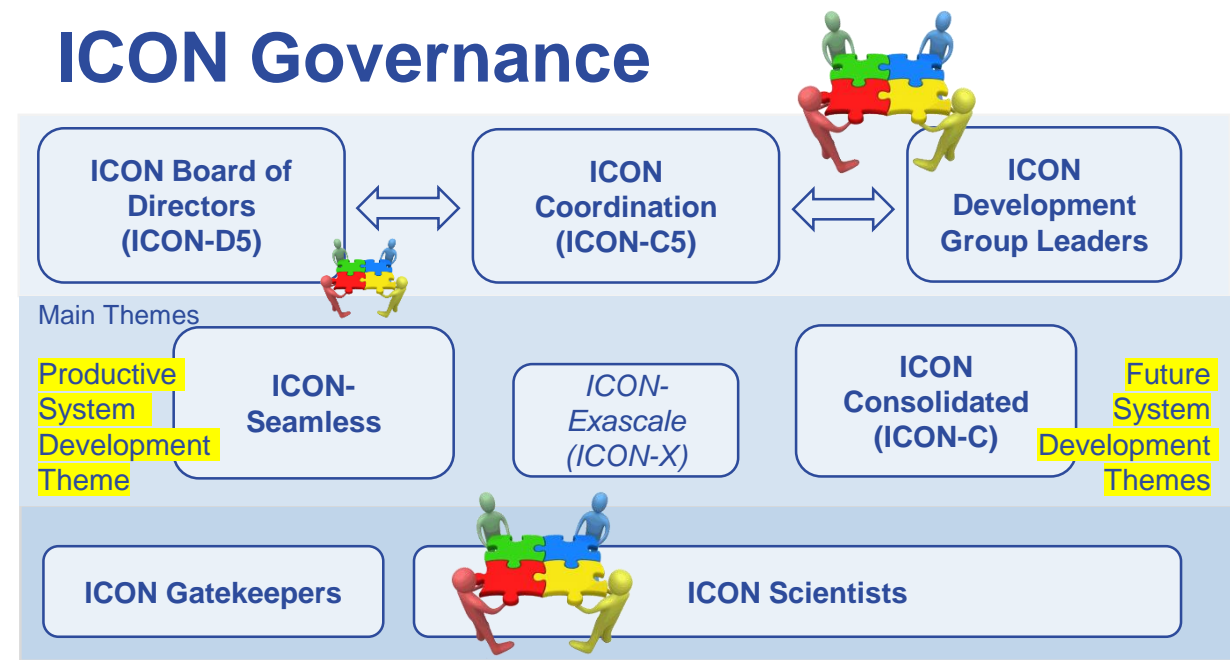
ICON Governance

ICON Board of Directors (ICON-D5)

ICON Coordination (ICON-C5)

ICON Development Group Leaders

Main Themes

Productive System Development Theme

ICON-Seamless

ICON-Exascale (ICON-X)

ICON Consolidated (ICON-C)

Future System Development Themes

ICON Gatekeepers

ICON Scientists